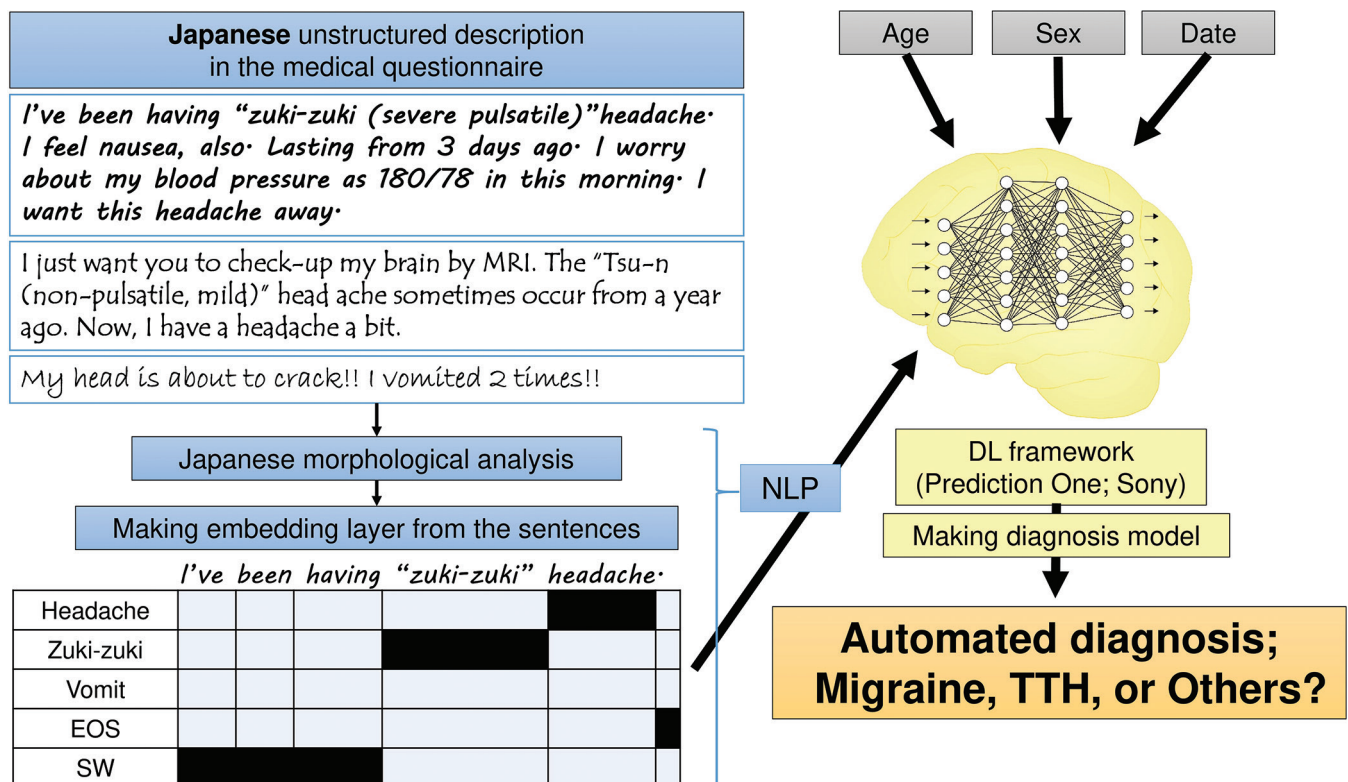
**Japanese** unstructured description in the medical questionnaire

I've been having "zuki-zuki (severe pulsatile)"headache. I feel nausea, also. Lasting from 3 days ago. I worry about my blood pressure as 180/78 in this morning. I want this headache away.

I just want you to check-up my brain by MRI. The "Tsu-n (non-pulsatile, mild)" head ache sometimes occur from a year ago. Now, I have a headache a bit.

My head is about to crack!! I vomited 2 times!!

Japanese morphological analysis

Making embedding layer from the sentences

NLP

I've been having "zuki-zuki" headache.

| Headache | | | | | | |
|---|---|---|---|---|---|---|
| Zuki-zuki | | | | | | |
| Vomit | | | | | | |
| EOS | | | | | | |
| SW | | | | | | |

Age

Sex

Date

DL framework (Prediction One; Sony)

Making diagnosis model

Automated diagnosis; Migraine, TTH, or Others?